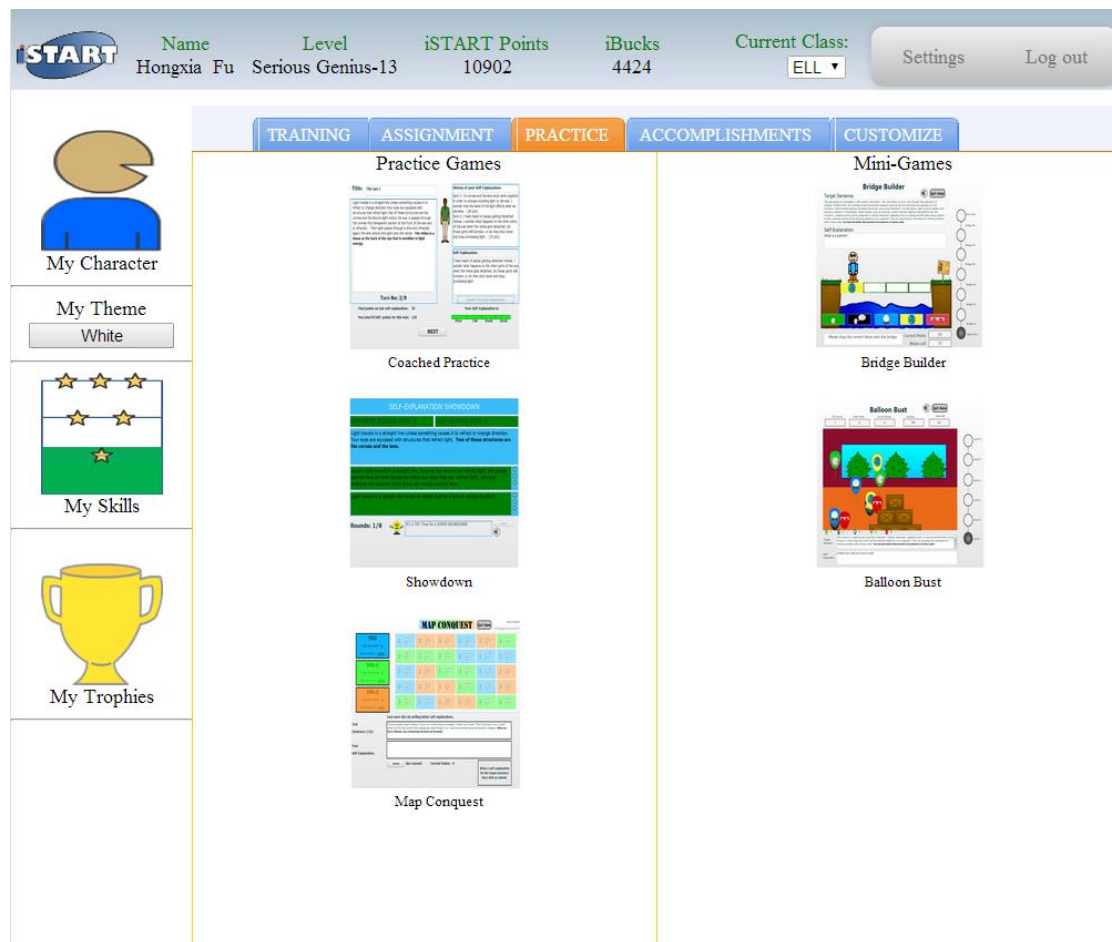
iSTART

Name
Hongxia Fu

Level
Serious Genius-13

iSTART Points
10902

iBucks
4424

Current Class:
ELL ▼

Settings

Log out

TRAINING | ASSIGNMENT | PRACTICE | ACCOMPLISHMENTS | CUSTOMIZE

My Character

My Theme
White

My Skills

My Trophies

Practice Games

Coached Practice

Showdown

Map Conquest

Mini-Games

Bridge Builder

Bridge Builder

Balloon Bust

Balloon Bust